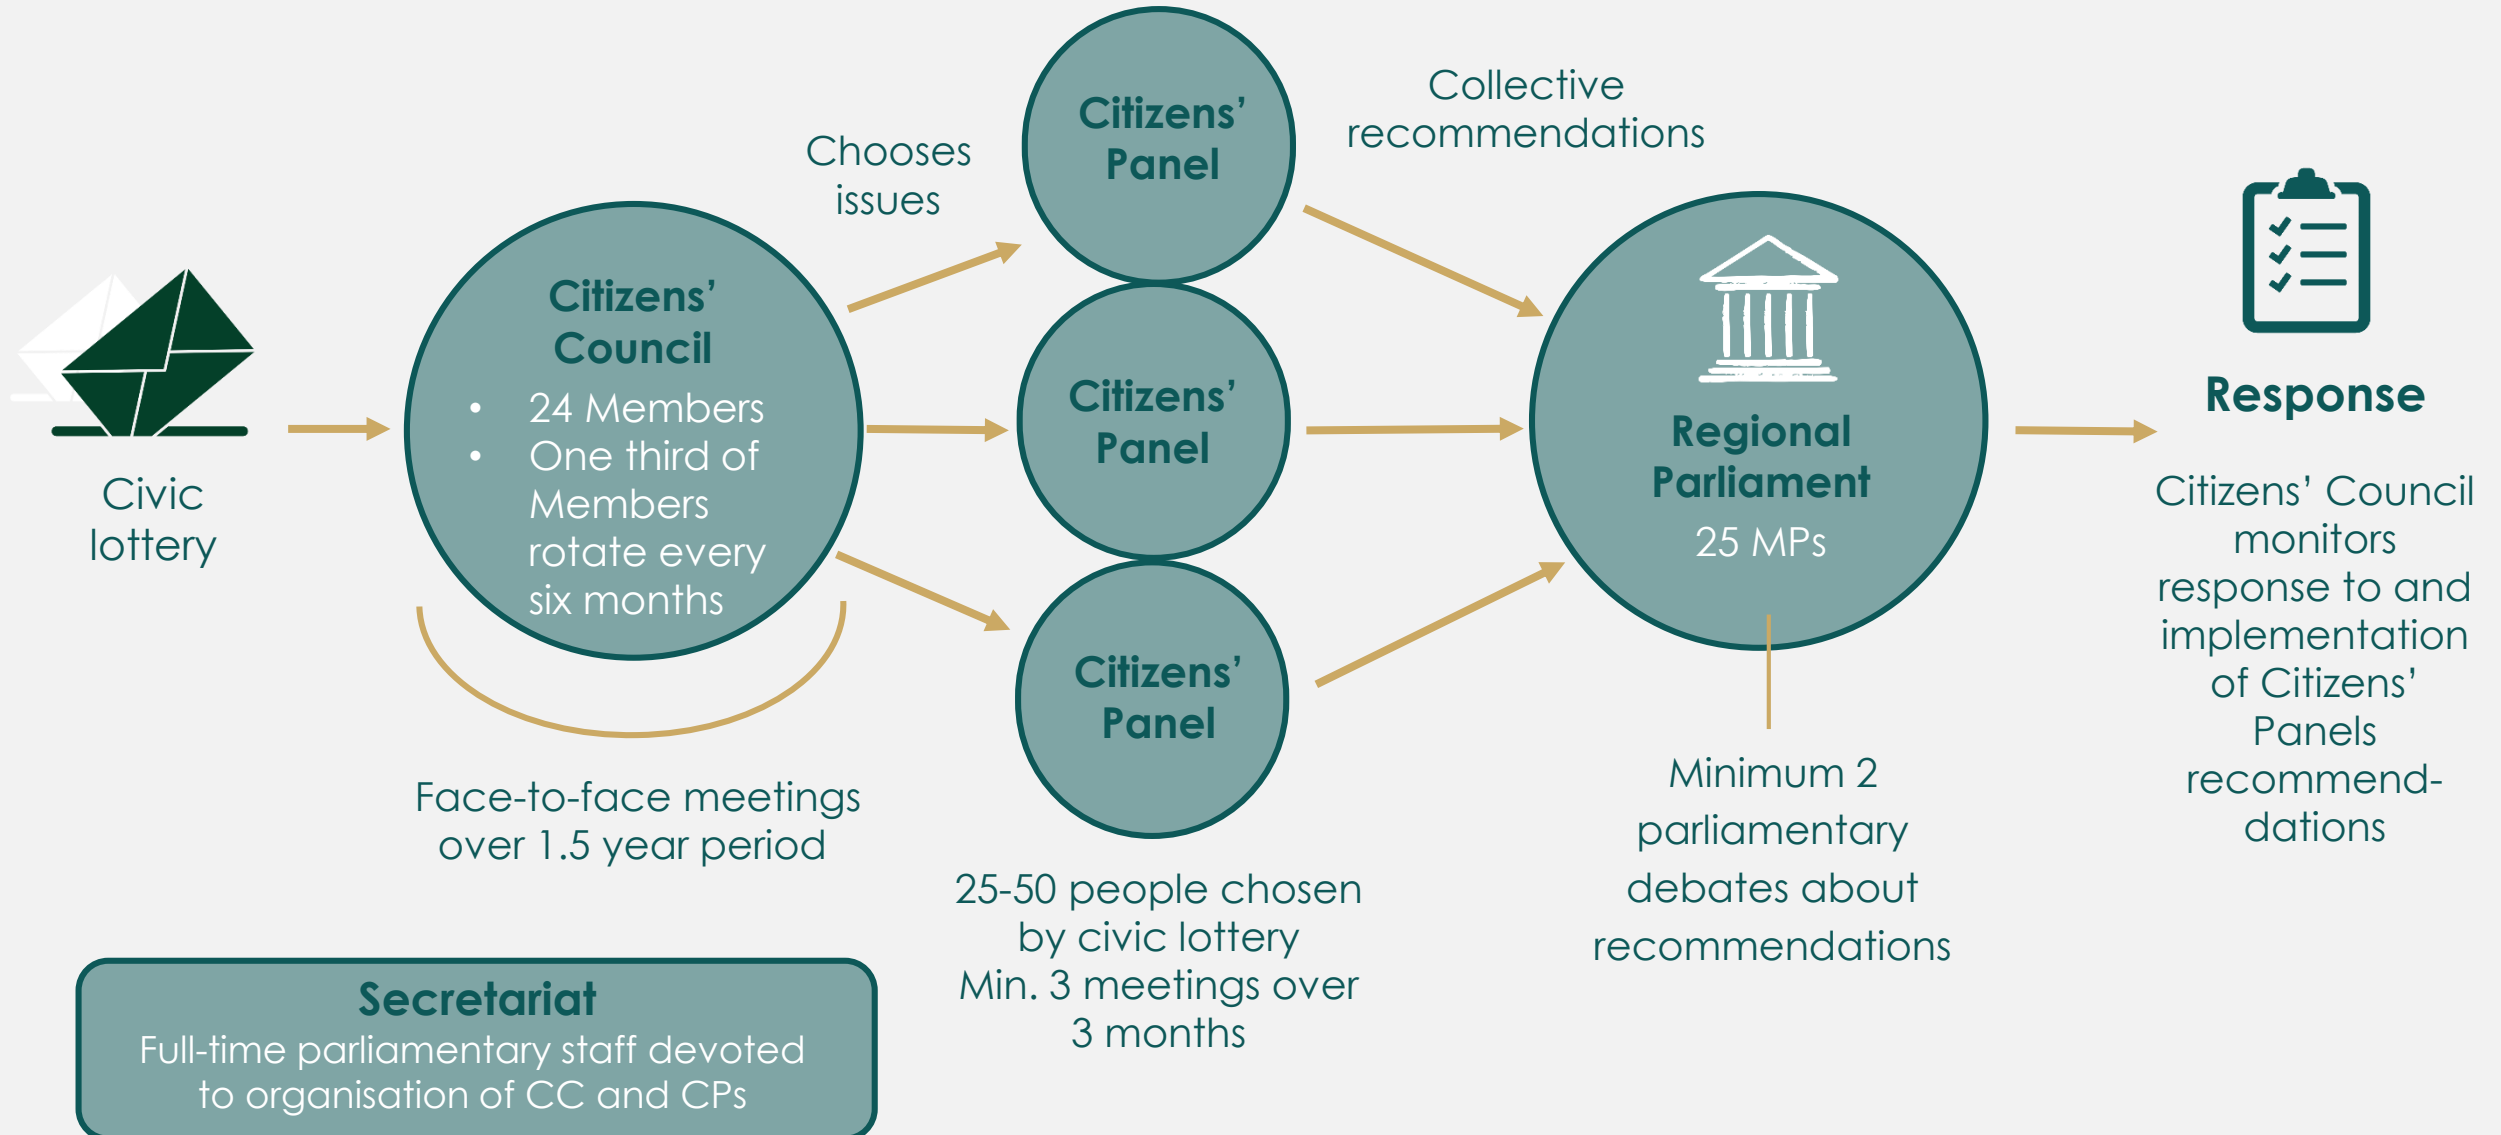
Civic lottery

Citizens' Council
• 24 Members
• One third of Members rotate every six months

Face-to-face meetings over 1.5 year period

Chooses issues

Citizens' Panel

Citizens' Panel

Citizens' Panel

25-50 people chosen by civic lottery
Min. 3 meetings over 3 months

Collective recommendations

Regional Parliament
25 MPs

Minimum 2 parliamentary debates about recommendations

Response

Citizens' Council monitors response to and implementation of Citizens' Panels recommendations

Secretariat
Full-time parliamentary staff devoted to organisation of CC and CPs